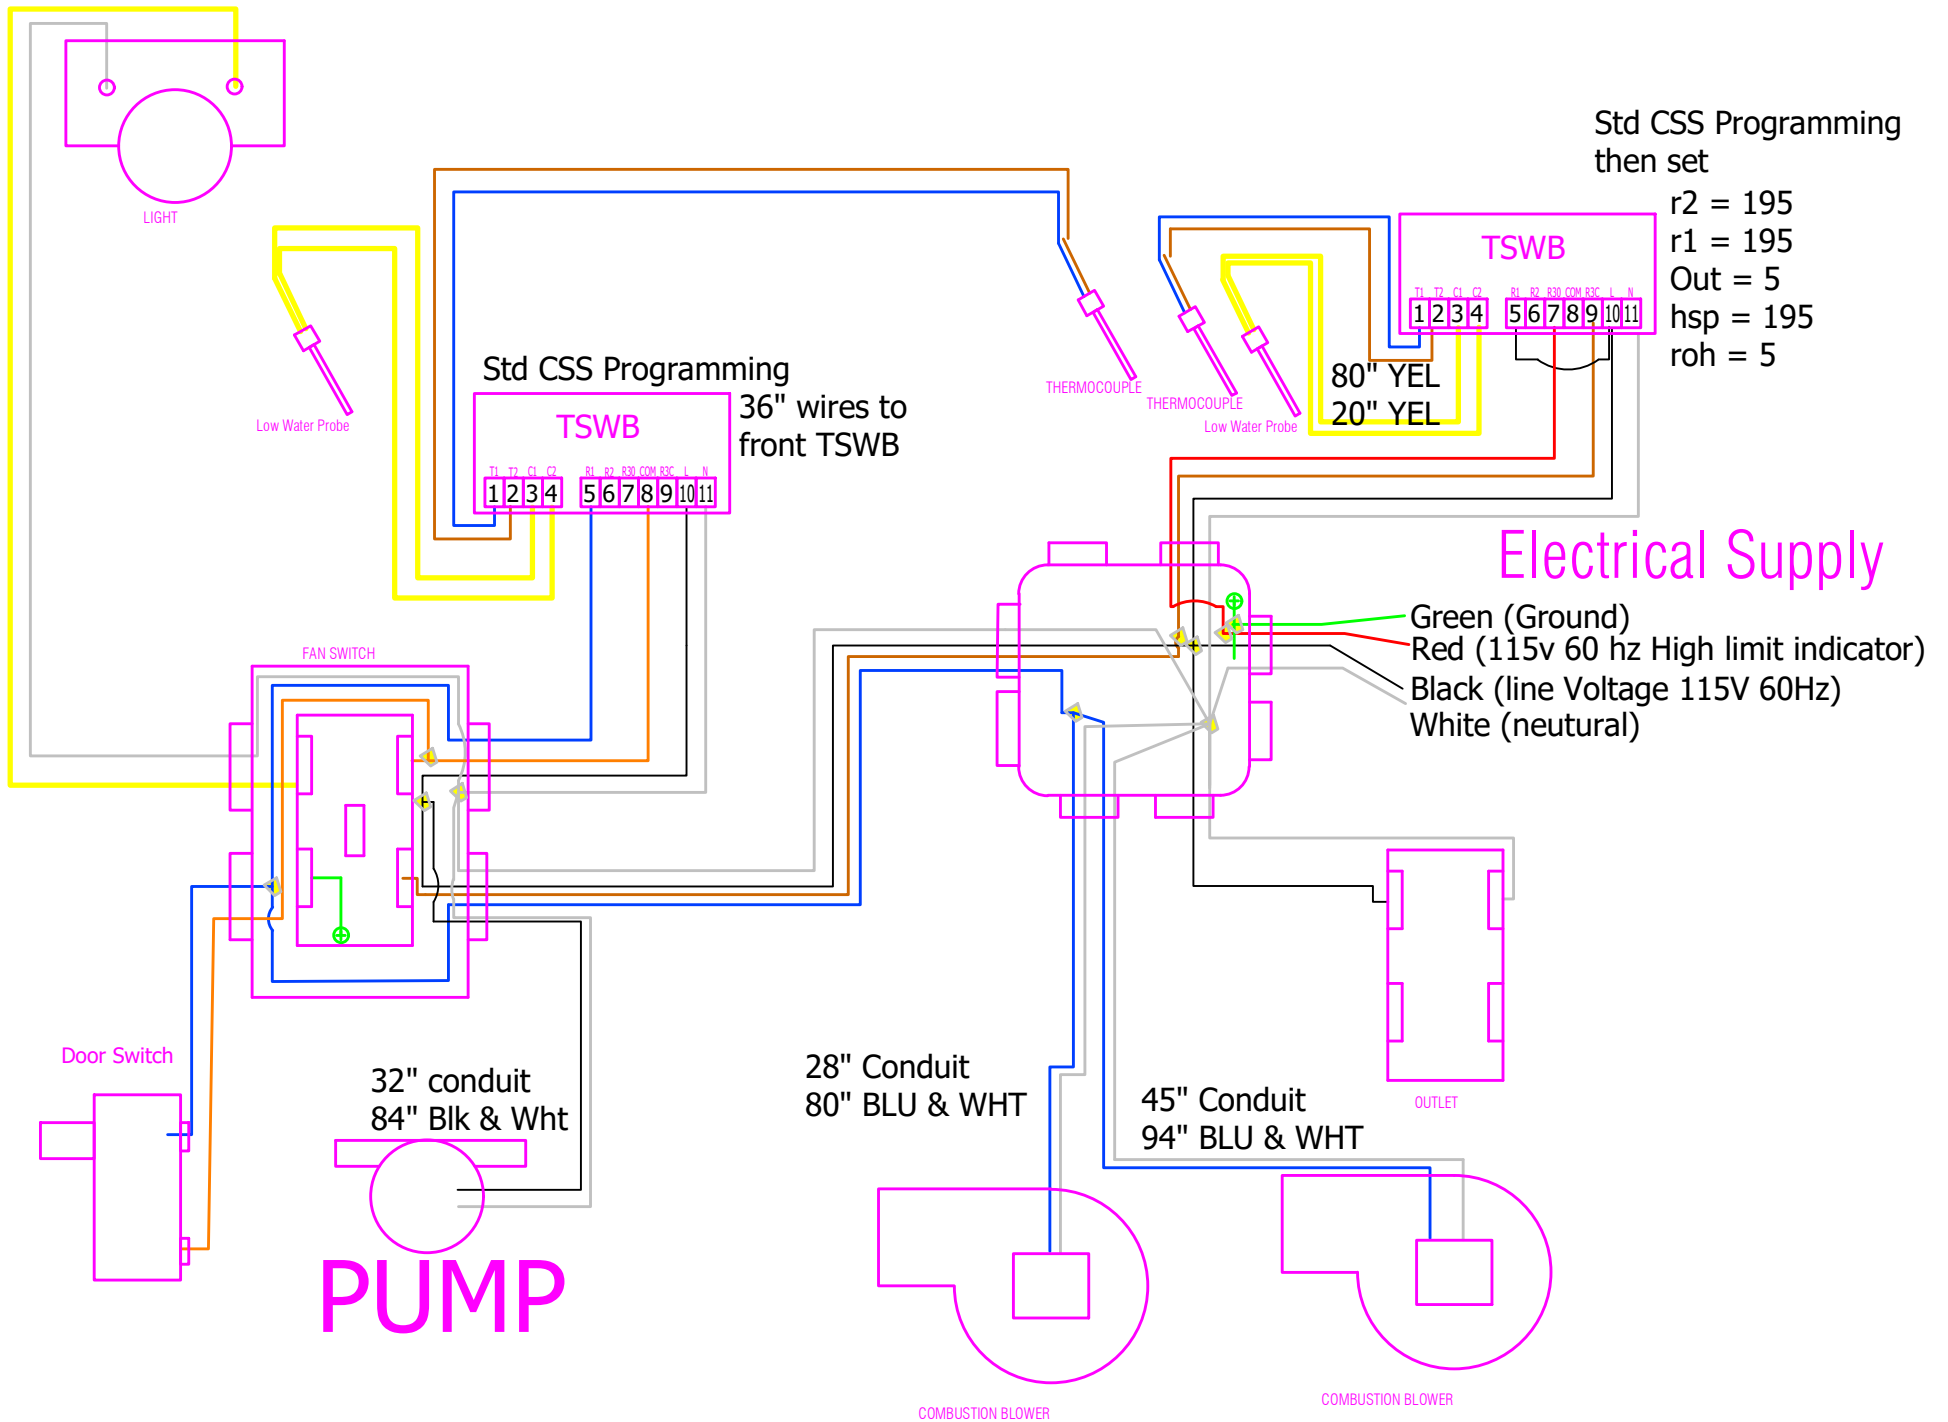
LIGHT

Low Water Probe

Std CSS Programming

TSWB

T1 T2 C1 C2 R1 R2 R30 COM R3C L N

1 2 3 4 5 6 7 8 9 10 11

36" wires to front TSWB

THERMOCOUPLE

THERMOCOUPLE

Low Water Probe

80" YEL
20" YEL

TSWB

T1 T2 C1 C2 R1 R2 R30 COM R3C L N

1 2 3 4 5 6 7 8 9 10 11

Std CSS Programming then set
r2 = 195
r1 = 195
Out = 5
hsp = 195
roh = 5

Electrical Supply

Green (Ground)
Red (115v 60 hz High limit indicator)
Black (line Voltage 115V 60Hz)
White (neutural)

FAN SWITCH

Door Switch

32" conduit
84" Blk & Wht

PUMP

28" Conduit
80" BLU & WHT

45" Conduit
94" BLU & WHT

OUTLET

COMBUSTION BLOWER

COMBUSTION BLOWER